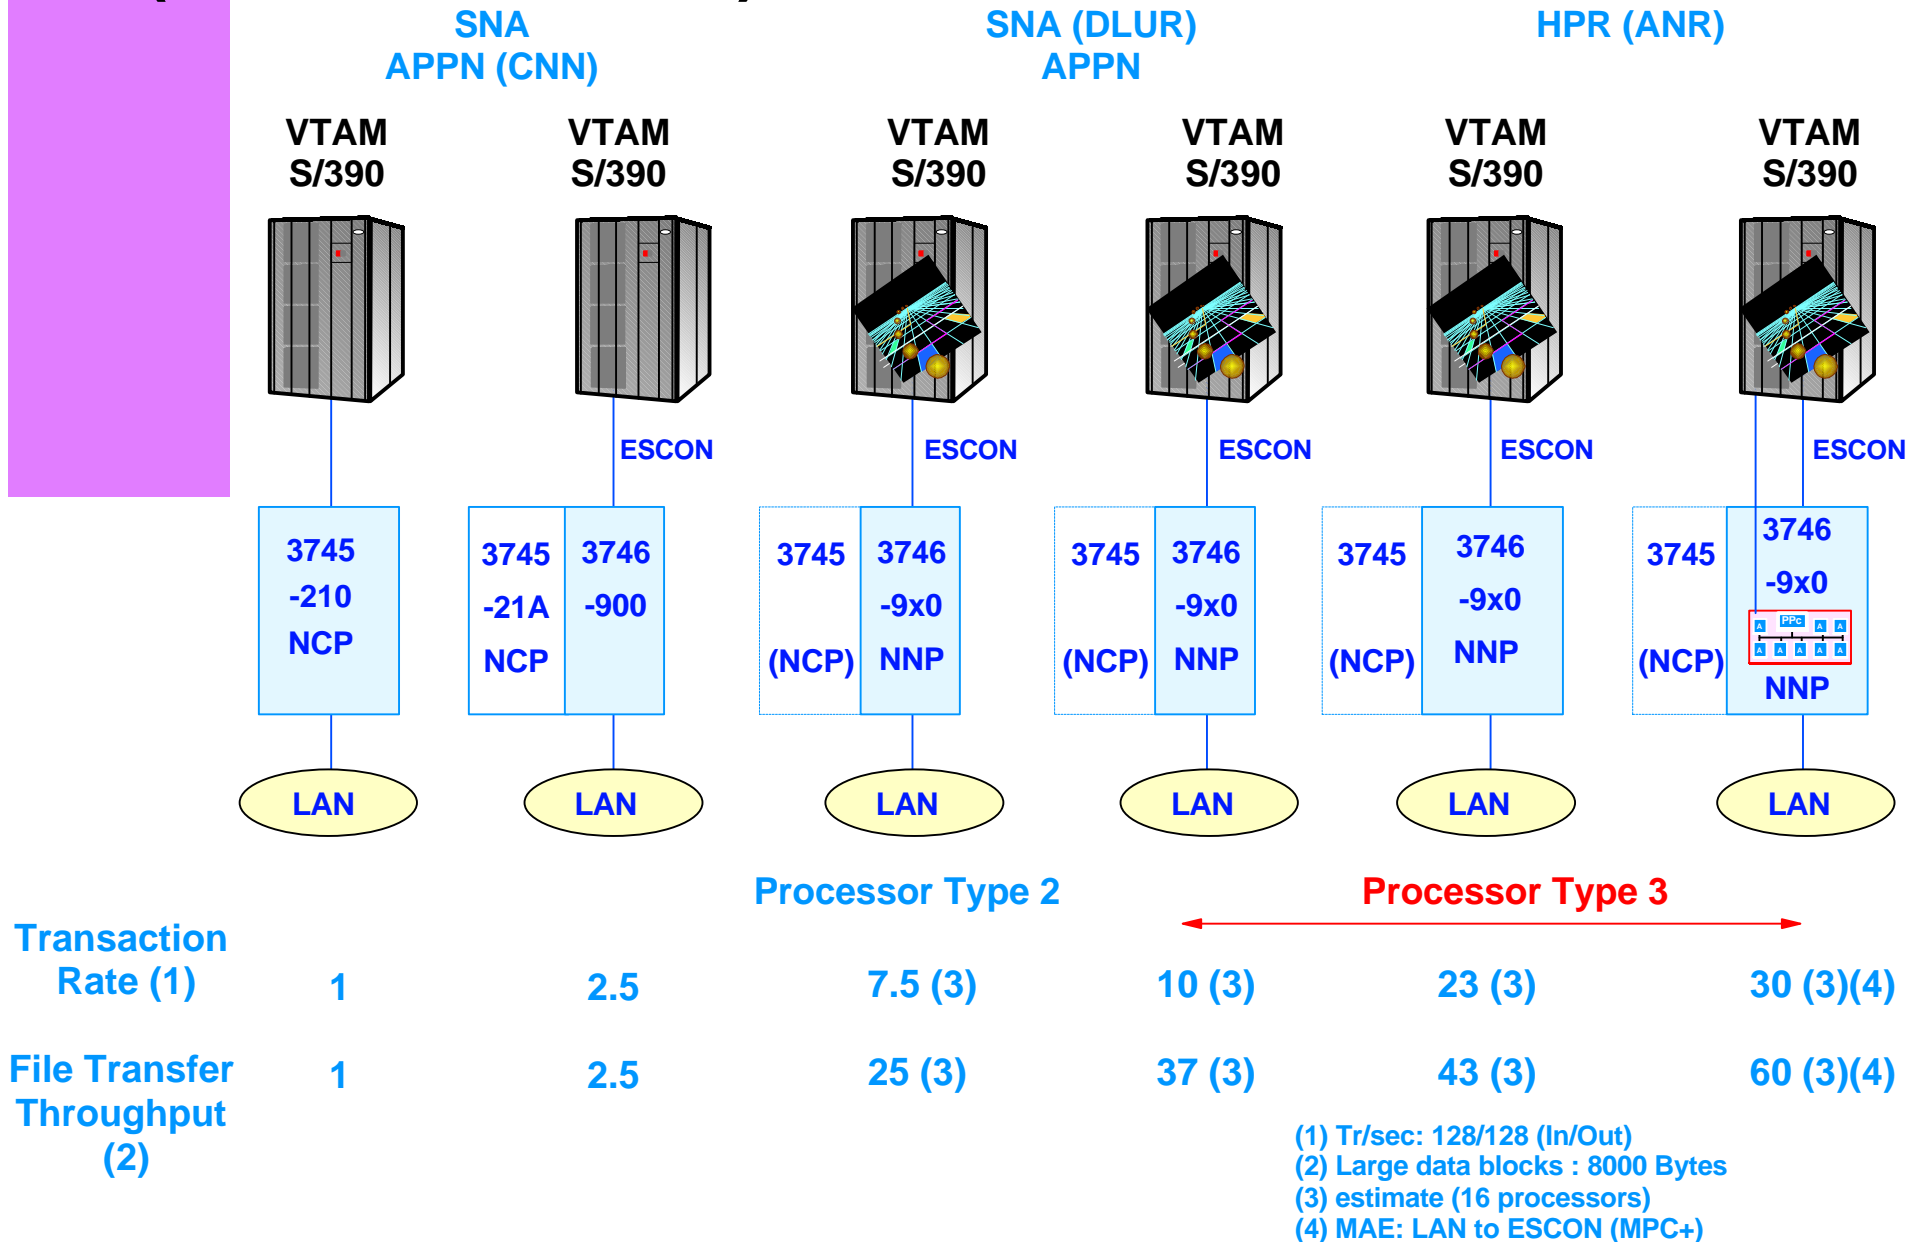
SNA
APPN (CNN)

SNA (DLUR)
APPN

HPR (ANR)

VTAM
S/390

VTAM
S/390

VTAM
S/390

VTAM
S/390

VTAM
S/390

VTAM
S/390

ESCON

ESCON

ESCON

ESCON

ESCON

3745
-210
NCP

3745
-21A
NCP

3746
-900

3745
(NCP)

3746
-9x0
NNP

3745
(NCP)

3746
-9x0
NNP

3745
(NCP)

3746
-9x0
NNP

3745
(NCP)

3746
-9x0
PPc
A A A A A A A A
NNP

LAN

LAN

LAN

LAN

LAN

LAN

Processor Type 2

Processor Type 3

| Transaction Rate (1) | 1 | 2.5 | 7.5 (3) | 10 (3) | 23 (3) | 30 (3)(4) |
|---|---|---|---|---|---|---|
| File Transfer Throughput (2) | 1 | 2.5 | 25 (3) | 37 (3) | 43 (3) | 60 (3)(4) |

(1) Tr/sec: 128/128 (In/Out)
(2) Large data blocks : 8000 Bytes
(3) estimate (16 processors)
(4) MAE: LAN to ESCON (MPC+)